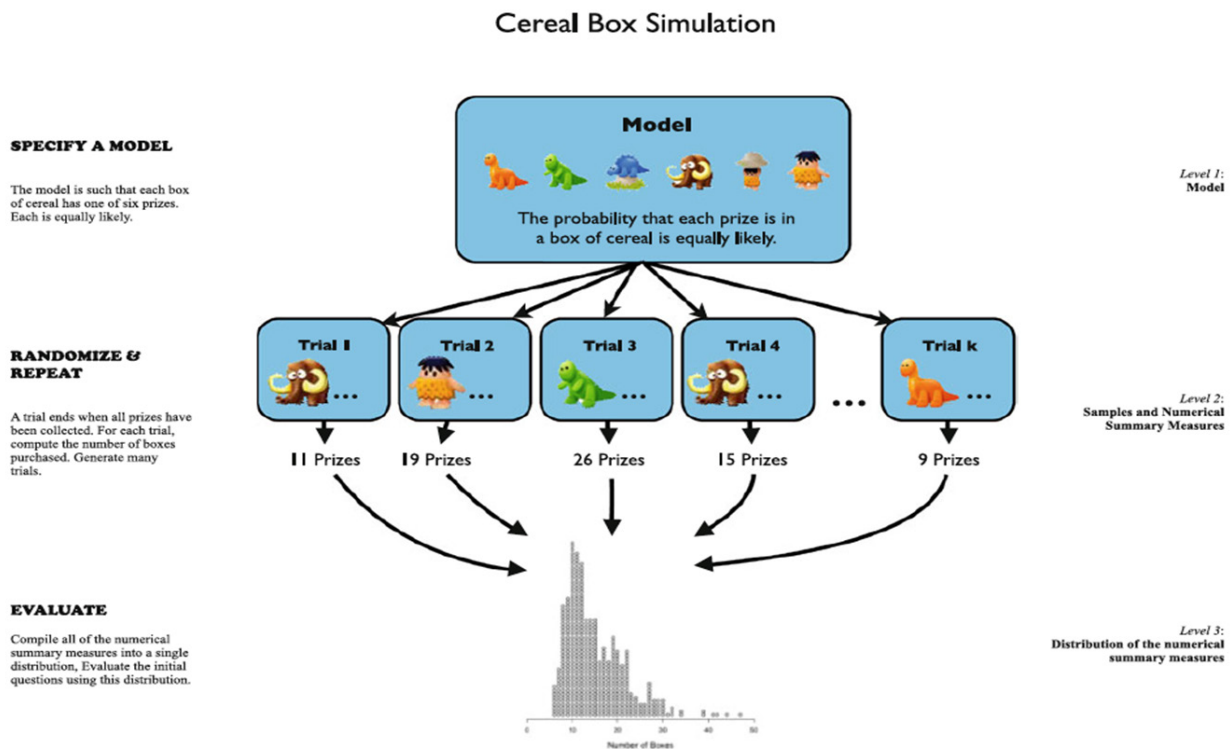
Cereal Box Simulation

SPECIFY A MODEL

The model is such that each box of cereal has one of six prizes. Each is equally likely.

Model

The probability that each prize is in a box of cereal is equally likely.

Level 1: Model

RANDOMIZE & REPEAT

A trial ends when all prizes have been collected. For each trial, compute the number of boxes purchased. Generate many trials.

Trial 1 ...
Trial 2 ...
Trial 3 ...
Trial 4 ...
...
Trial k ...

11 Prizes
19 Prizes
26 Prizes
15 Prizes
9 Prizes

Level 2: Samples and Numerical Summary Measures

EVALUATE

Compile all of the numerical summary measures into a single distribution, Evaluate the initial questions using this distribution.

0 10 20 30 40 50
Number of Boxes

Level 3: Distribution of the numerical summary measures